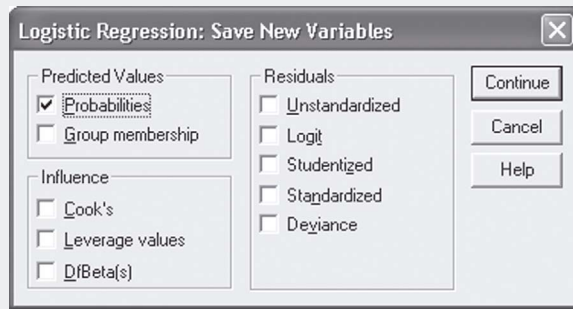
Logistic Regression: Save New Variables

Predicted Values
☑ Probabilities
☐ Group membership

Influence
☐ Cook's
☐ Leverage values
☐ DfBeta(s)

Residuals
☐ Unstandardized
☐ Logit
☐ Studentized
☐ Standardized
☐ Deviance

Continue
Cancel
Help